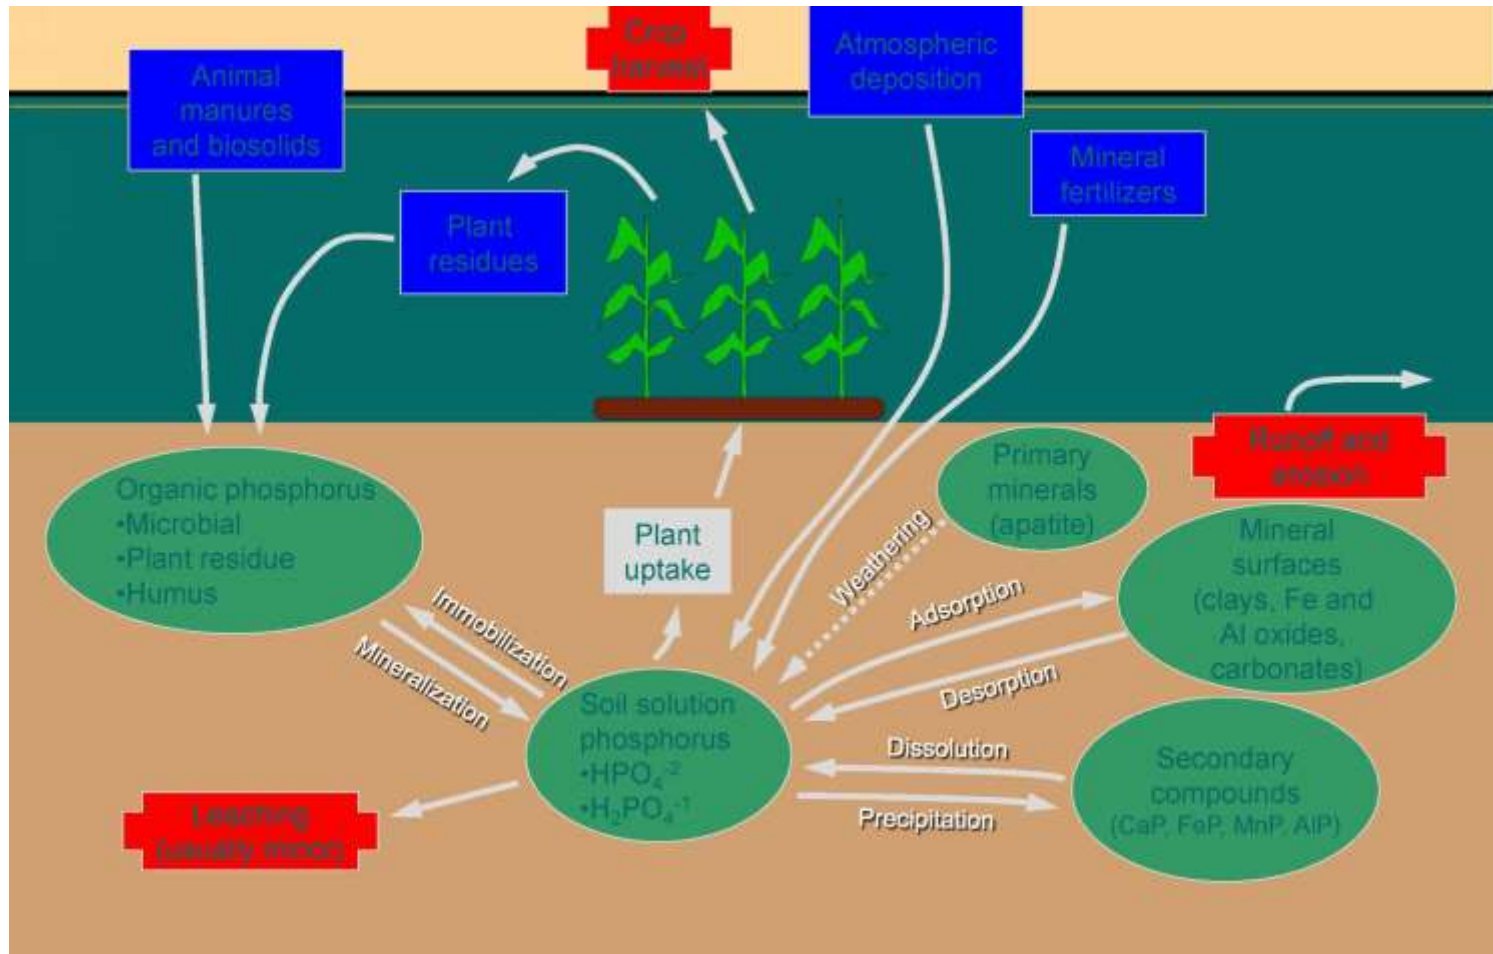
Crop harvest

Animal manures and biosolids

Atmospheric deposition

Mineral fertilizers

Plant residues

Runoff and erosion

Organic phosphorus
•Microbial
•Plant residue
•Humus

Plant uptake

Primary minerals (apatite)

Weathering

Mineral surfaces (clays, Fe and Al oxides, carbonates)

Adsorption

Desorption

Immobilization

Mineralization

Soil solution phosphorus
•$HPO_4^{-2}$
•$H_2PO_4^{-1}$

Dissolution

Precipitation

Secondary compounds (CaP, FeP, MnP, AlP)

Leaching (usually minor)